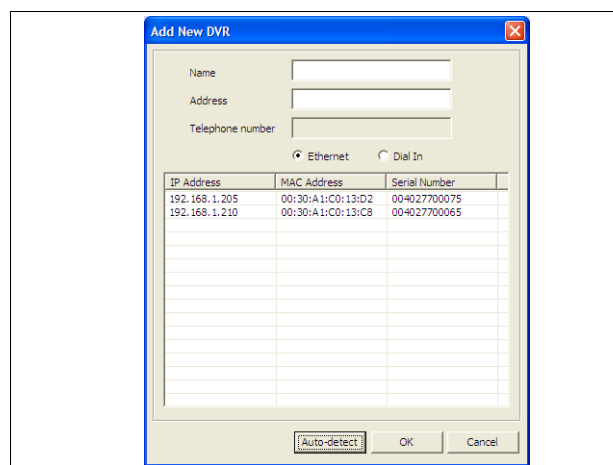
Add New DVR

Name

Address

Telephone number

Ethernet Dial In

| IP Address | MAC Address | Serial Number |
|---|---|---|
| 192.168.1.205 | 00:30:A1:C0:13:D2 | 004027700075 |
| 192.168.1.210 | 00:30:A1:C0:13:C8 | 004027700065 |

Auto-detect OK Cancel